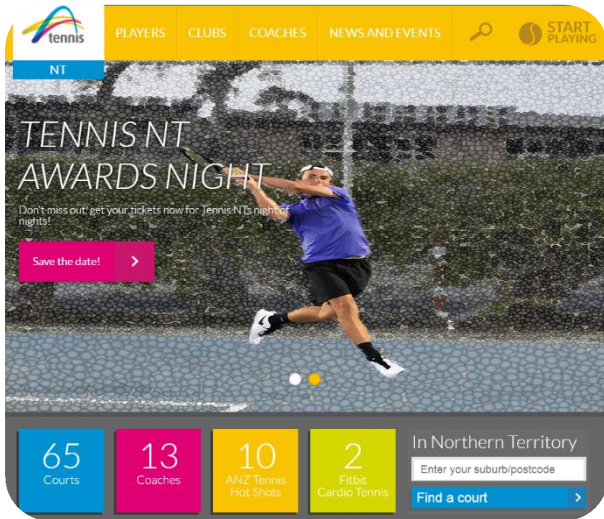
tennis

NT

PLAYERS CLUBS COACHES NEWS AND EVENTS START PLAYING

TENNIS NT AWARDS NIGHT

Don't miss out, get your tickets now for Tennis NT's night of nights!

Save the date!

65 Courts

13 Coaches

10 ANZ Tennis Hot Shots

2 Fitbit Cardio Tennis

In Northern Territory

Enter your suburb/postcode

Find a court